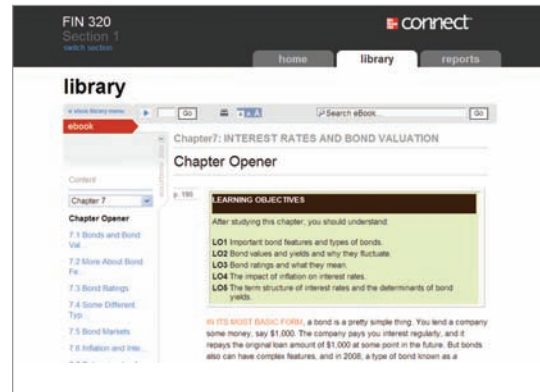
FIN 320
Section 1
switch section

connect

home
library
reports

library

« show library menu
Go
Search eBook...
Go

ebook

Chapter7: INTEREST RATES AND BOND VALUATION

Chapter Opener

Content

Chapter 7

Chapter Opener

7.1 Bonds and Bond Val...

7.2 More About Bond Fe...

7.3 Bond Ratings

7.4 Some Different Typ...

7.5 Bond Markets

7.6 Inflation and Inte...

p. 190

LEARNING OBJECTIVES

After studying this chapter, you should understand:

LO1 Important bond features and types of bonds.
LO2 Bond values and yields and why they fluctuate.
LO3 Bond ratings and what they mean.
LO4 The impact of inflation on interest rates.
LO5 The term structure of interest rates and the determinants of bond yields.

IN ITS MOST BASIC FORM, a bond is a pretty simple thing. You lend a company some money, say $1,000. The company pays you interest regularly, and it repays the original loan amount of $1,000 at some point in the future. But bonds also can have complex features, and in 2008, a type of bond known as a